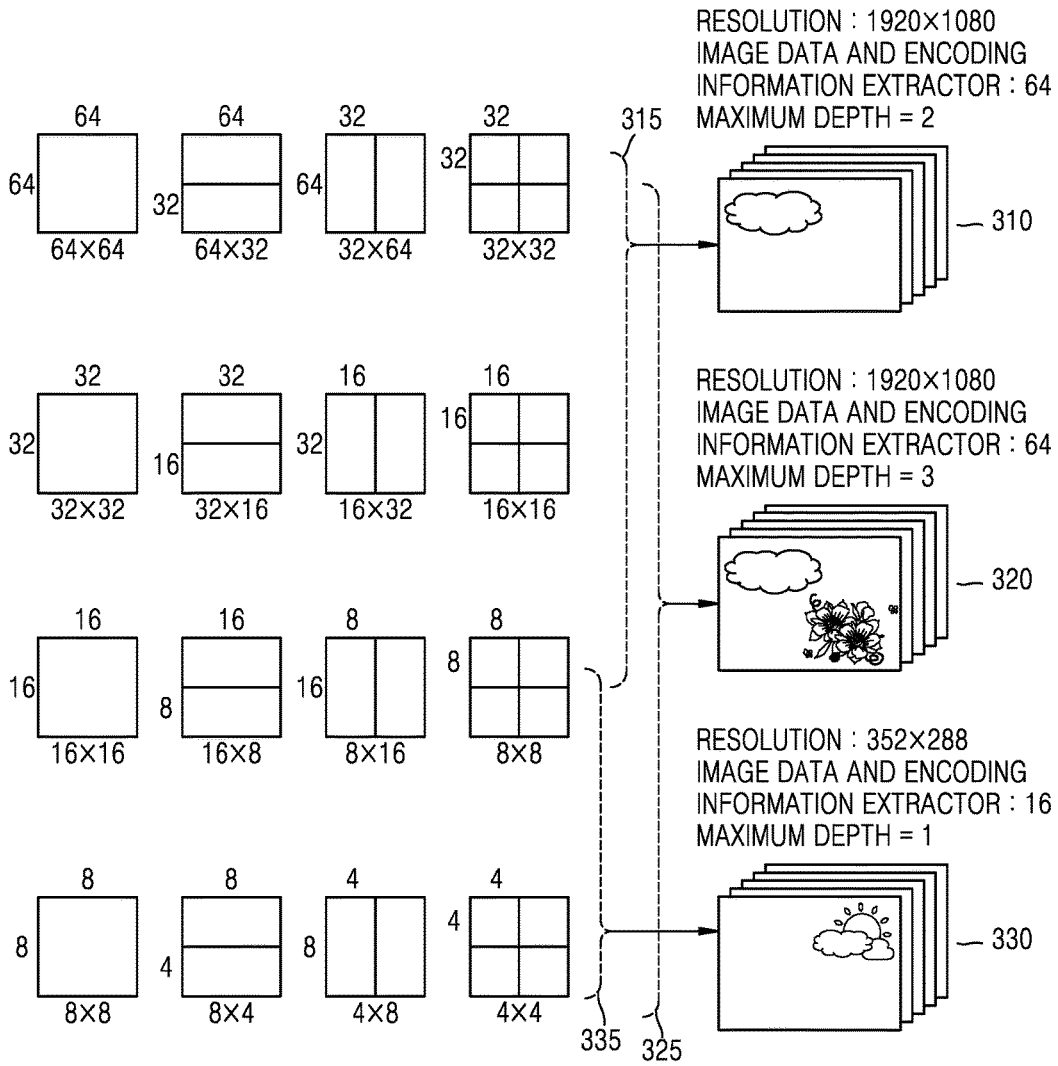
RESOLUTION : 1920×1080
IMAGE DATA AND ENCODING
INFORMATION EXTRACTOR : 64
MAXIMUM DEPTH = 2

64 64 32 32
64 32 64 32
64×64 64×32 32×64 32×32

315

310

32 32 16 16
32 16 32 16
32×32 32×16 16×32 16×16

RESOLUTION : 1920×1080
IMAGE DATA AND ENCODING
INFORMATION EXTRACTOR : 64
MAXIMUM DEPTH = 3

320

16 16 8 8
16 8 16 8
16×16 16×8 8×16 8×8

RESOLUTION : 352×288
IMAGE DATA AND ENCODING
INFORMATION EXTRACTOR : 16
MAXIMUM DEPTH = 1

8 8 4 4
8 4 8 4
8×8 8×4 4×8 4×4

330

335 325